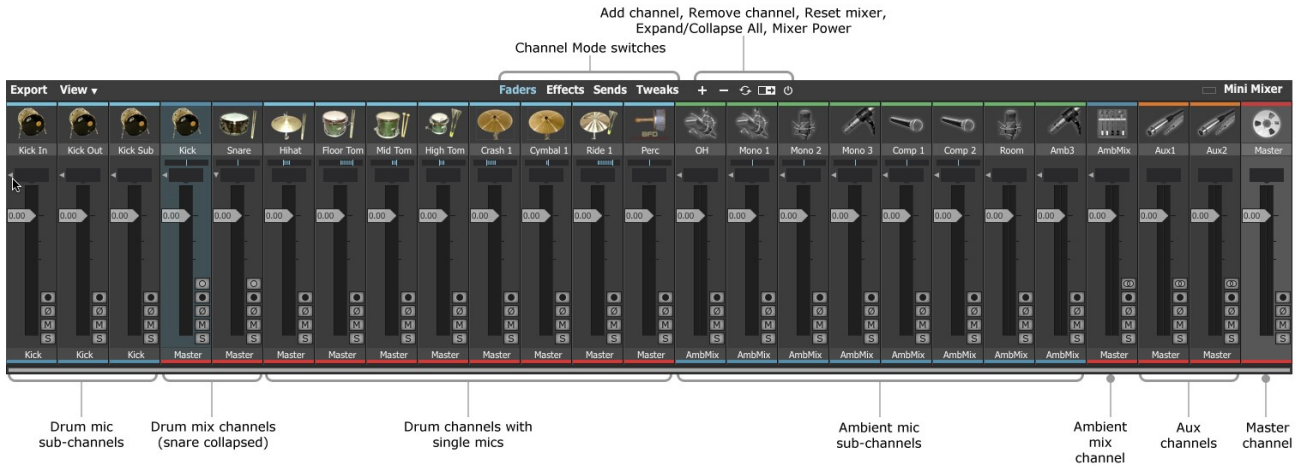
Add channel, Remove channel, Reset mixer, Expand/Collapse All, Mixer Power

Channel Mode switches

Export View ▾ Faders Effects Sends Tweaks + − Mini Mixer

| Kick In | Kick Out | Kick Sub | Kick | Snare | Hihat | Floor Tom | Mid Tom | High Tom | Crash 1 | Cymbal 1 | Ride 1 | Perc | OH | Mono 1 | Mono 2 | Mono 3 | Comp 1 | Comp 2 | Room | Amb3 | AmbMix | Aux1 | Aux2 | Master |
|---|---|---|---|---|---|---|---|---|---|---|---|---|---|---|---|---|---|---|---|---|---|---|---|---|
| 0.00 | 0.00 | 0.00 | 0.00 | 0.00 | 0.00 | 0.00 | 0.00 | 0.00 | 0.00 | 0.00 | 0.00 | 0.00 | 0.00 | 0.00 | 0.00 | 0.00 | 0.00 | 0.00 | 0.00 | 0.00 | 0.00 | 0.00 | 0.00 | 0.00 |
| Kick | Kick | Kick | Master | Master | Master | Master | Master | Master | Master | Master | Master | Master | AmbMix | AmbMix | AmbMix | AmbMix | AmbMix | AmbMix | AmbMix | AmbMix | Master | Master | Master | |

Drum mic sub-channels

Drum mix channels (snare collapsed)

Drum channels with single mics

Ambient mic sub-channels

Ambient mix channel

Aux channels

Master channel